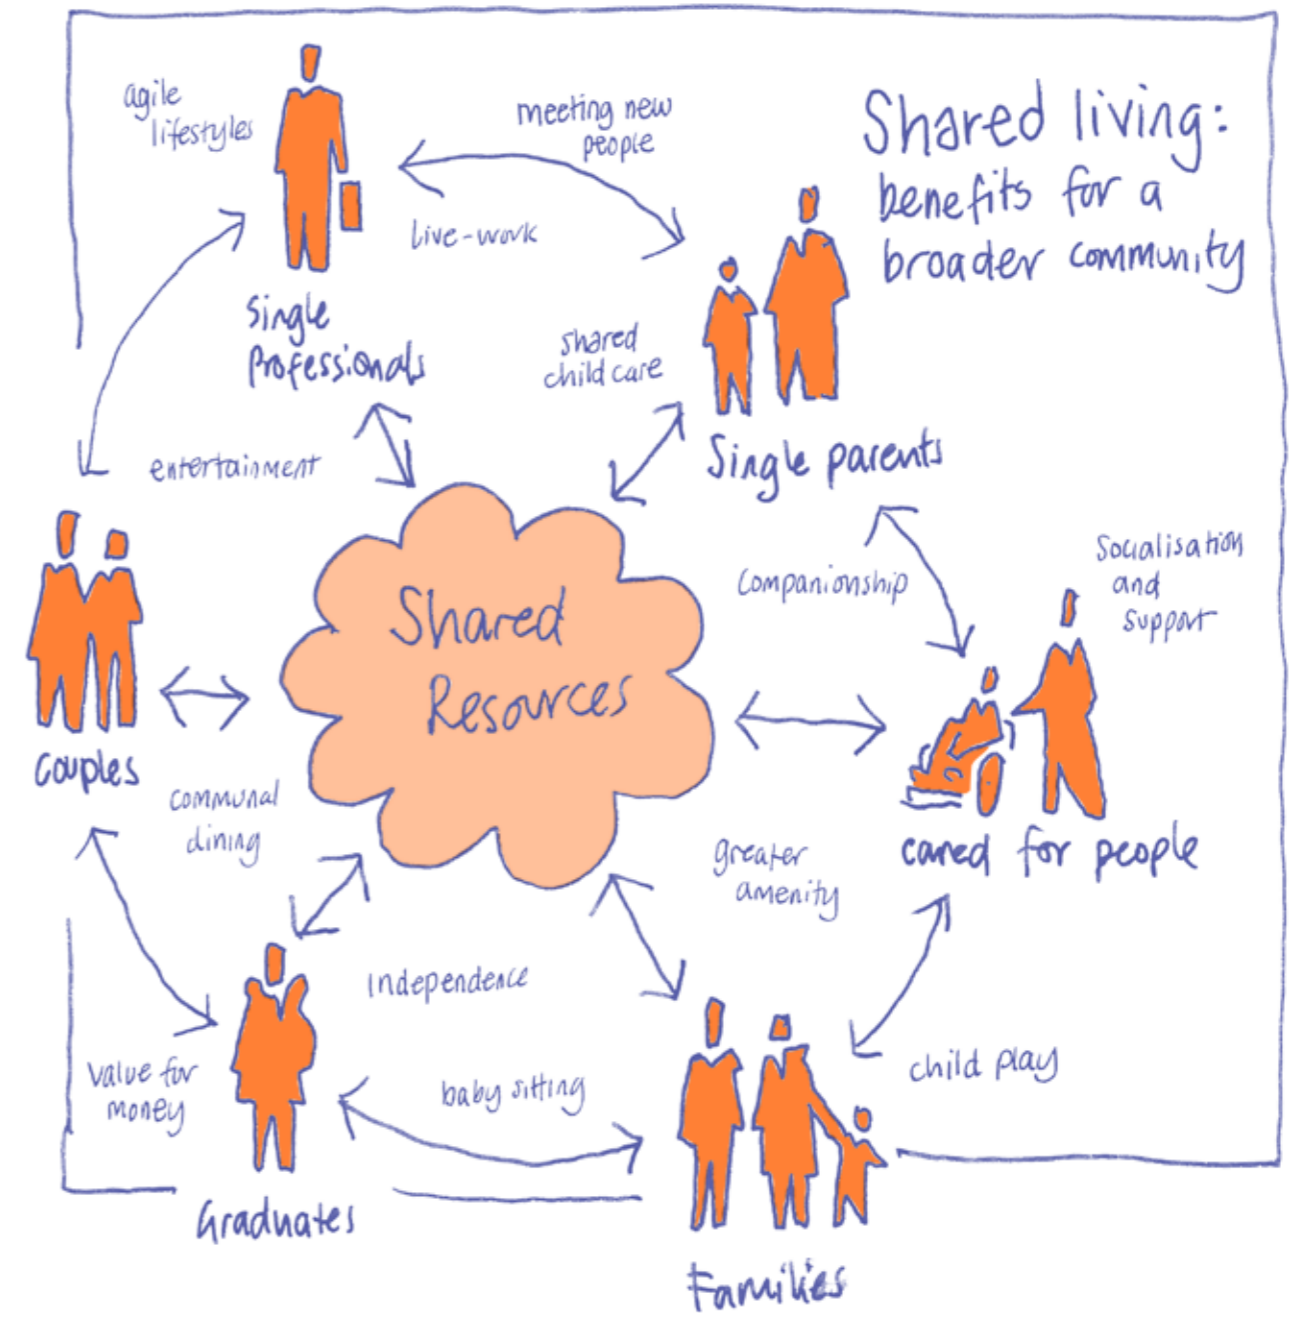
Shared living: benefits for a broader community

agile lifestyles

meeting new people

live-work

Single Professionals

shared child care

Single parents

entertainment

Shared Resources

Companionship

Socialisation and support

Couples

cared for people

communal dining

greater amenity

independence

Value for money

baby sitting

child play

Graduates

Families